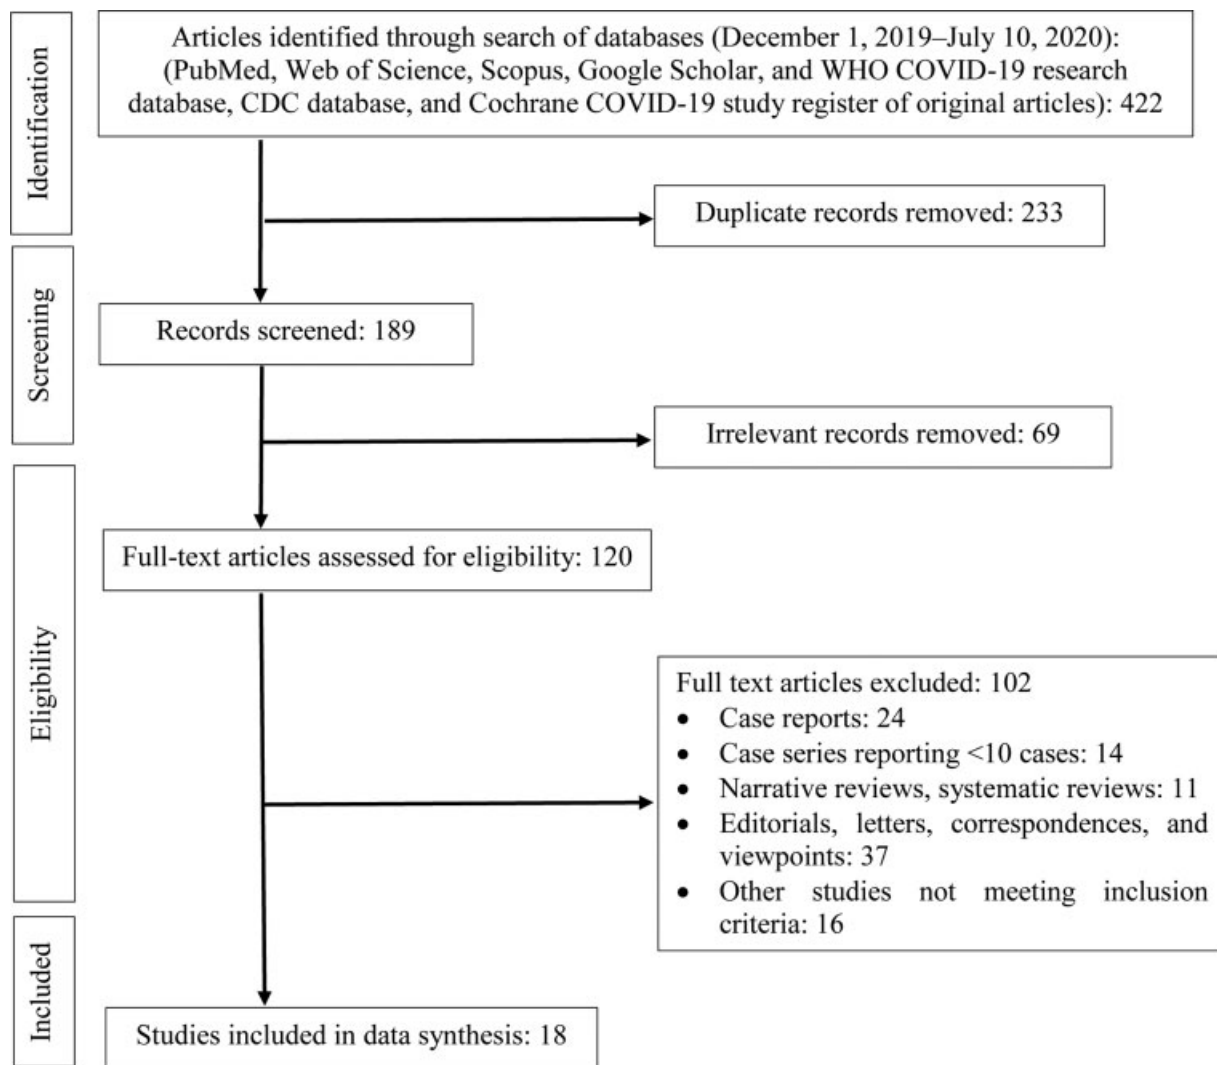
Identification

Articles identified through search of databases (December 1, 2019–July 10, 2020): (PubMed, Web of Science, Scopus, Google Scholar, and WHO COVID-19 research database, CDC database, and Cochrane COVID-19 study register of original articles): 422

Duplicate records removed: 233

Screening

Records screened: 189

Irrelevant records removed: 69

Eligibility

Full-text articles assessed for eligibility: 120

Full text articles excluded: 102
- Case reports: 24
- Case series reporting <10 cases: 14
- Narrative reviews, systematic reviews: 11
- Editorials, letters, correspondences, and viewpoints: 37
- Other studies not meeting inclusion criteria: 16

Included

Studies included in data synthesis: 18